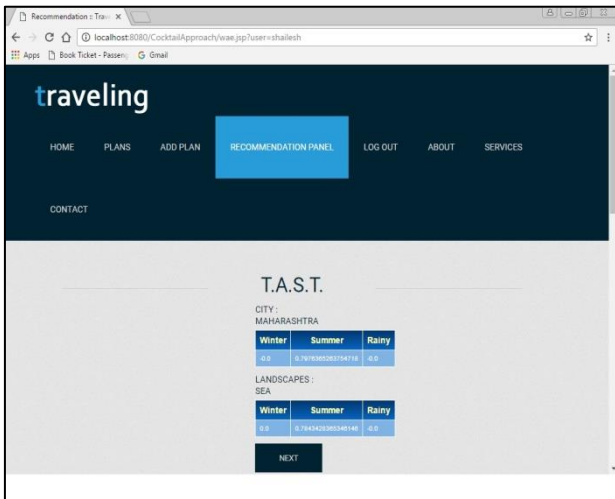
Recommendation :: Trav ×

localhost:8080/CocktailApproach/wae.jsp?user=shailesh

Apps Book Ticket - Passeng G Gmail

traveling

HOME PLANS ADD PLAN RECOMMENDATION PANEL LOG OUT ABOUT SERVICES

CONTACT

T.A.S.T.

CITY :
MAHARASHTRA

| Winter | Summer | Rainy |
|---|---|---|
| -0.0 | 0.7676365283754718 | -0.0 |

LANDSCAPES :
SEA

| Winter | Summer | Rainy |
|---|---|---|
| 0.0 | 0.7843426365346146 | -0.0 |

NEXT